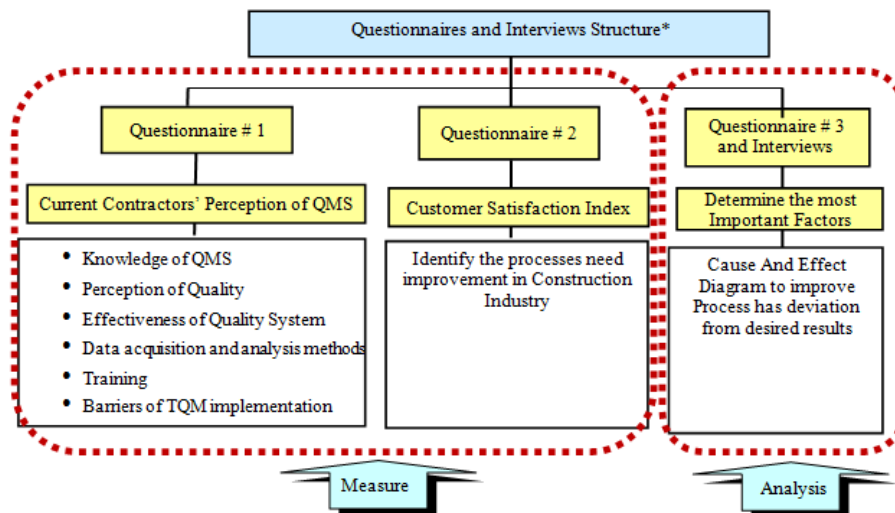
Questionnaires and Interviews Structure*

Questionnaire # 1

Current Contractors' Perception of QMS

- Knowledge of QMS
- Perception of Quality
- Effectiveness of Quality System
- Data acquisition and analysis methods
- Training
- Barriers of TQM implementation

Questionnaire # 2

Customer Satisfaction Index

Identify the processes need improvement in Construction Industry

Questionnaire # 3 and Interviews

Determine the most Important Factors

Cause And Effect Diagram to improve Process has deviation from desired results

Measure

Analysis